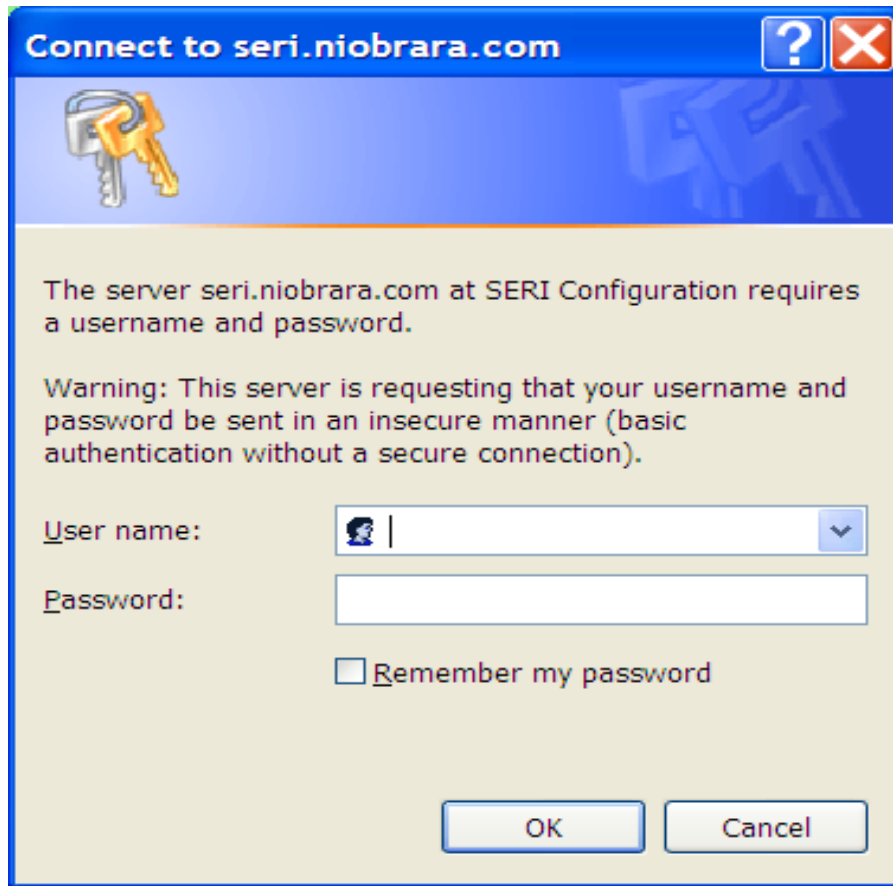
Connect to seri.niobrara.com

The server seri.niobrara.com at SERI Configuration requires a username and password.

Warning: This server is requesting that your username and password be sent in an insecure manner (basic authentication without a secure connection).

User name:

Password:

Remember my password

OK

Cancel